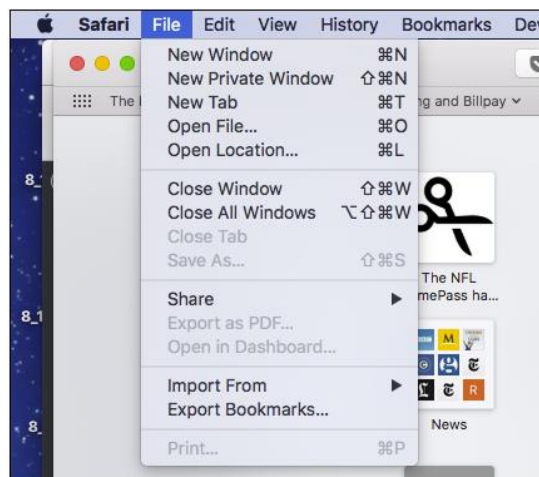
Safari File Edit View History Bookmarks Dev

New Window ⌘N
New Private Window ⇧⌘N
New Tab ⌘T
Open File... ⌘O
Open Location... ⌘L

Close Window ⇧⌘W
Close All Windows ⌥⇧⌘W
Close Tab
Save As... ⇧⌘S

Share ▶
Export as PDF...
Open in Dashboard...

Import From ▶
Export Bookmarks...

Print... ⌘P

The
ng and Billpay ⌄

8_
8_1
8_

The NFL
mePass ha...

M
€
€
R

News